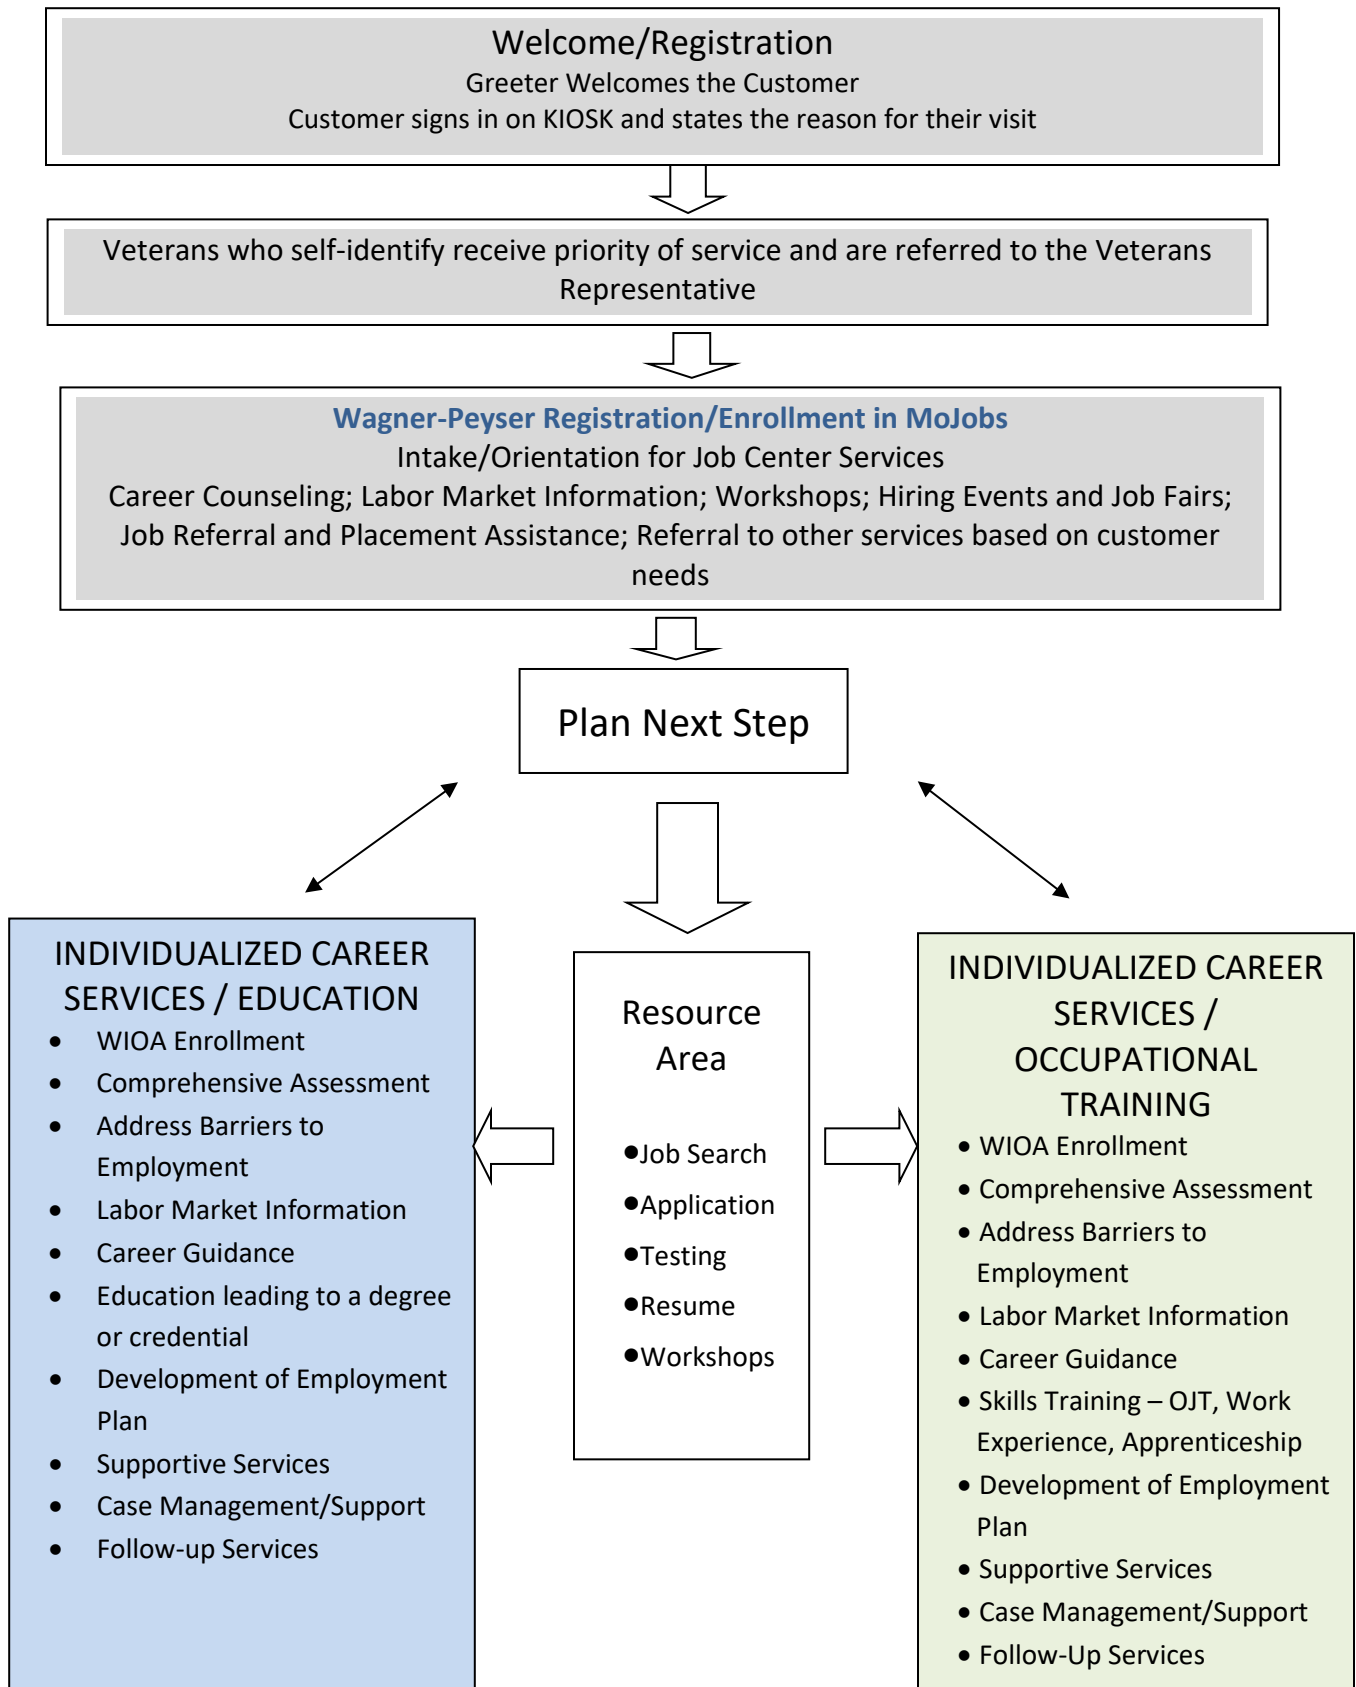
Welcome/Registration
Greeter Welcomes the Customer
Customer signs in on KIOSK and states the reason for their visit

Veterans who self-identify receive priority of service and are referred to the Veterans Representative

Wagner-Peyser Registration/Enrollment in MoJobs
Intake/Orientation for Job Center Services
Career Counseling; Labor Market Information; Workshops; Hiring Events and Job Fairs; Job Referral and Placement Assistance; Referral to other services based on customer needs

Plan Next Step

INDIVIDUALIZED CAREER SERVICES / EDUCATION
- WIOA Enrollment
- Comprehensive Assessment
- Address Barriers to Employment
- Labor Market Information
- Career Guidance
- Education leading to a degree or credential
- Development of Employment Plan
- Supportive Services
- Case Management/Support
- Follow-up Services

Resource Area
- Job Search
- Application
- Testing
- Resume
- Workshops

INDIVIDUALIZED CAREER SERVICES / OCCUPATIONAL TRAINING
- WIOA Enrollment
- Comprehensive Assessment
- Address Barriers to Employment
- Labor Market Information
- Career Guidance
- Skills Training – OJT, Work Experience, Apprenticeship
- Development of Employment Plan
- Supportive Services
- Case Management/Support
- Follow-Up Services